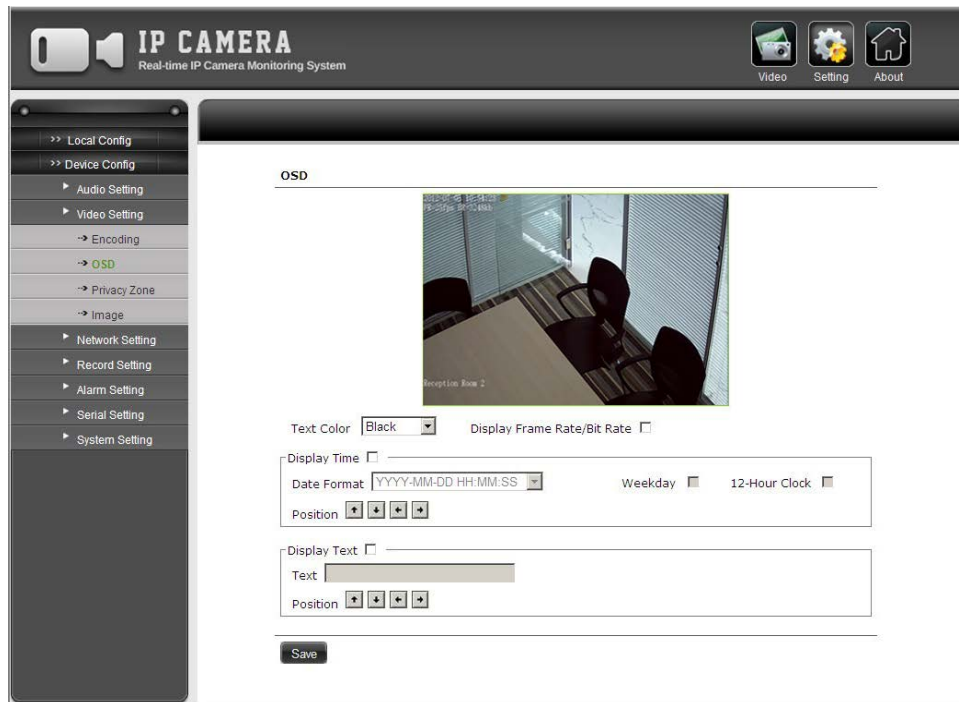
IP CAMERA
Real-time IP Camera Monitoring System

Video Setting About

>> Local Config
>> Device Config
Audio Setting
Video Setting
Encoding
OSD
Privacy Zone
Image
Network Setting
Record Setting
Alarm Setting
Serial Setting
System Setting

OSD

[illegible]
Reception Room 2

Text Color Black Display Frame Rate/Bit Rate

Display Time
Date Format YYYY-MM-DD HH:MM:SS Weekday 12-Hour Clock
Position

Display Text
Text
Position

Save